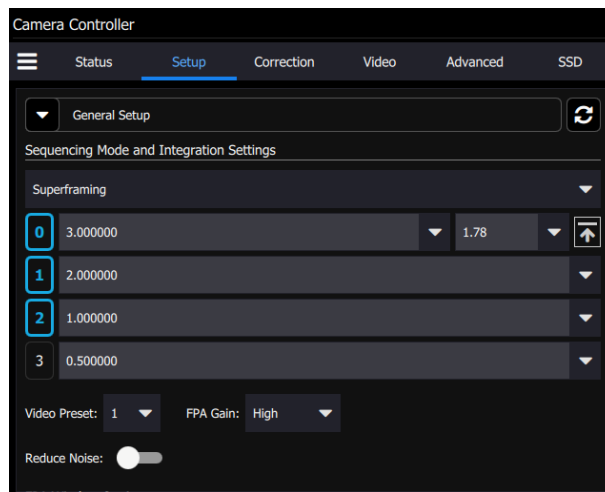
Camera Controller

Status Setup Correction Video Advanced SSD

General Setup

Sequencing Mode and Integration Settings

Superframing

0 3.000000 1.78

1 2.000000

2 1.000000

3 0.500000

Video Preset: 1 FPA Gain: High

Reduce Noise: